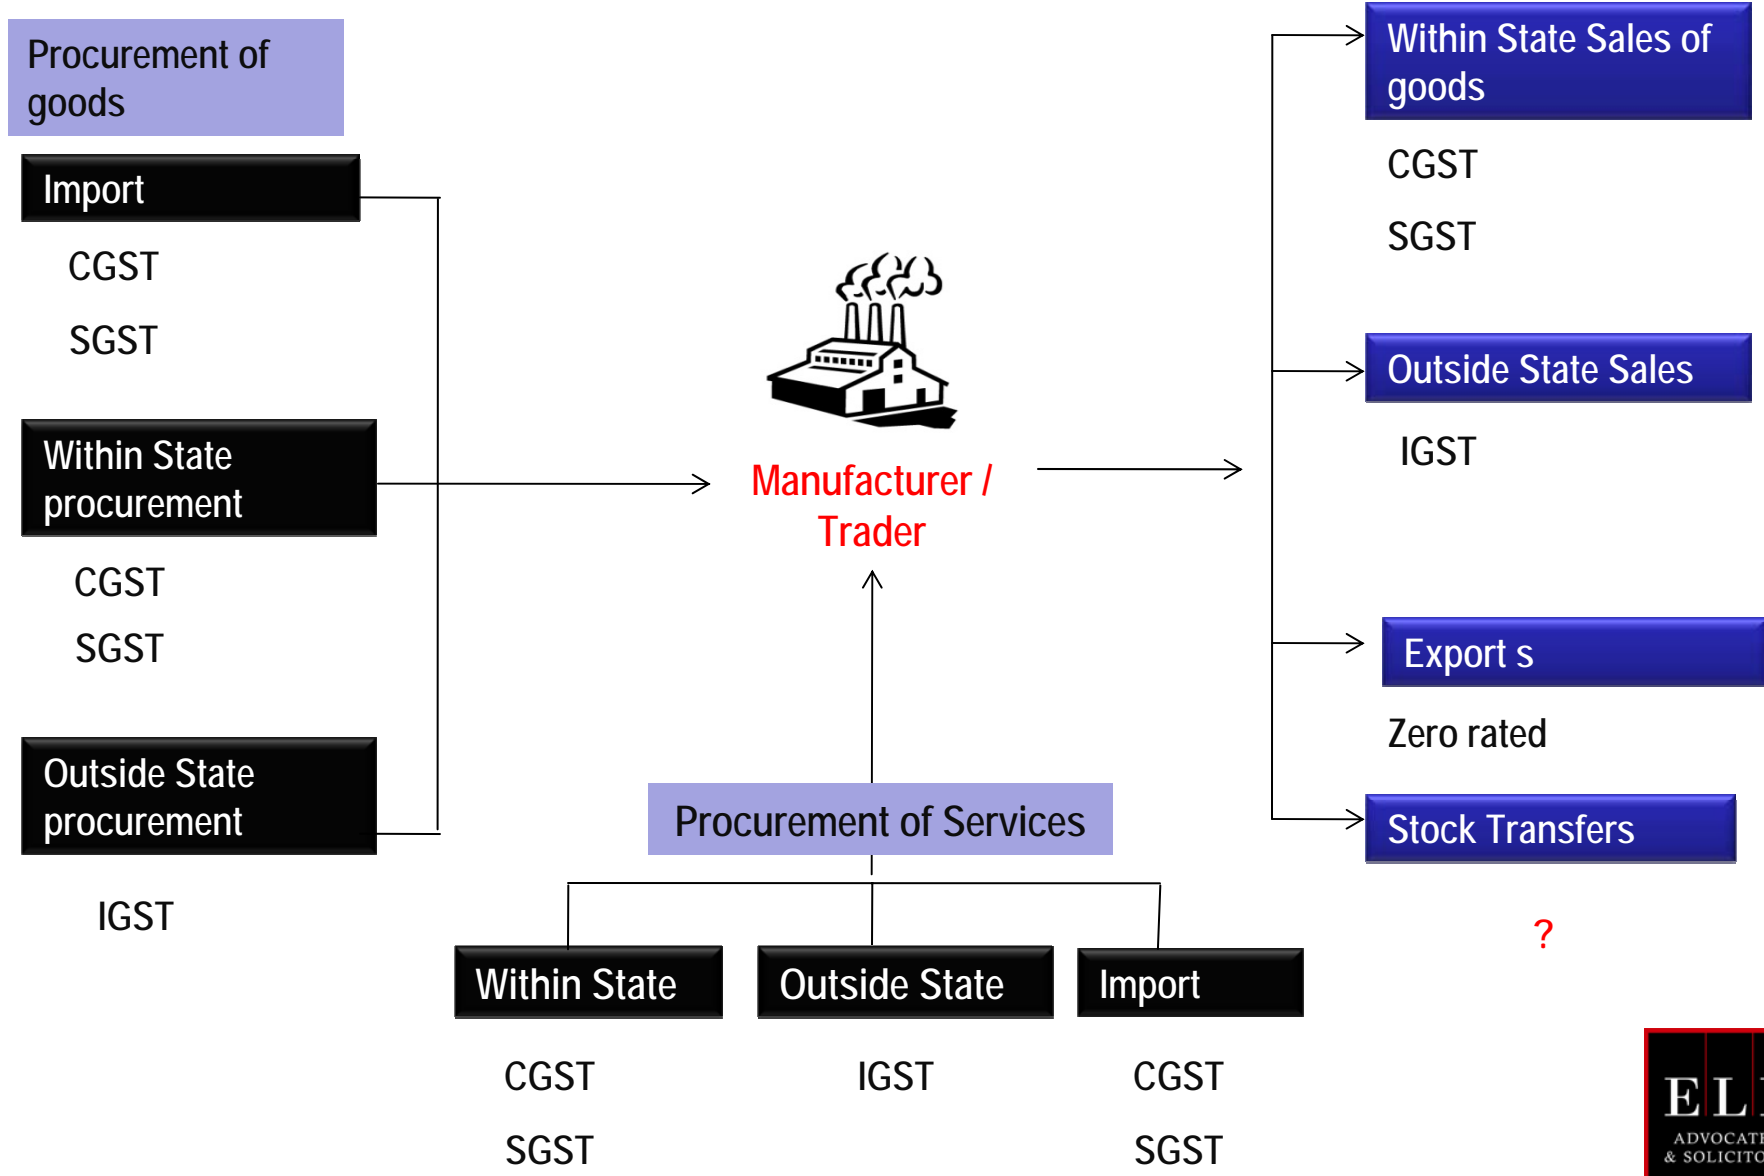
Procurement of goods

Import

CGST

SGST

Within State procurement

CGST

SGST

Outside State procurement

IGST

Manufacturer / Trader

Procurement of Services

Within State

CGST

SGST

Outside State

IGST

Import

CGST

SGST

Within State Sales of goods

CGST

SGST

Outside State Sales

IGST

Export s

Zero rated

Stock Transfers

?

E L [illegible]
ADVOCATE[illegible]
& SOLICITO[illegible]